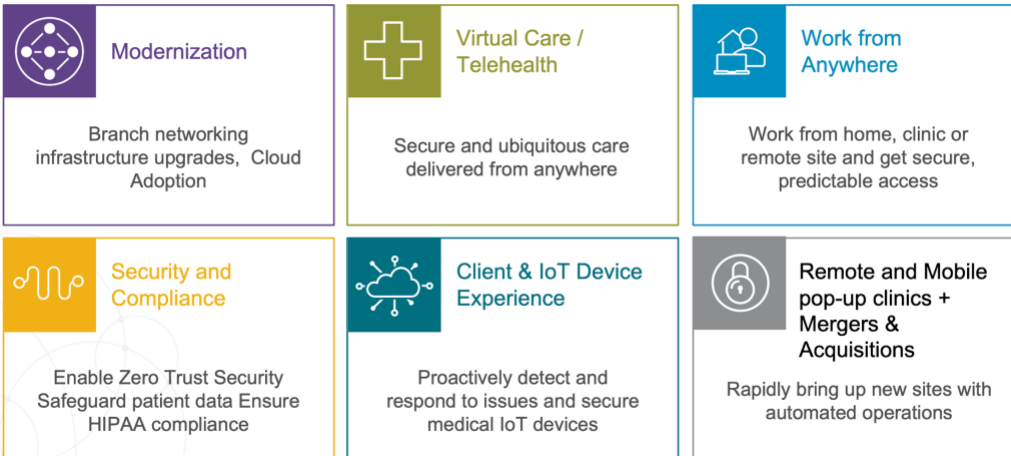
Modernization

Branch networking infrastructure upgrades, Cloud Adoption

Virtual Care / Telehealth

Secure and ubiquitous care delivered from anywhere

Work from Anywhere

Work from home, clinic or remote site and get secure, predictable access

Security and Compliance

Enable Zero Trust Security Safeguard patient data Ensure HIPAA compliance

Client & IoT Device Experience

Proactively detect and respond to issues and secure medical IoT devices

Remote and Mobile pop-up clinics + Mergers & Acquisitions

Rapidly bring up new sites with automated operations